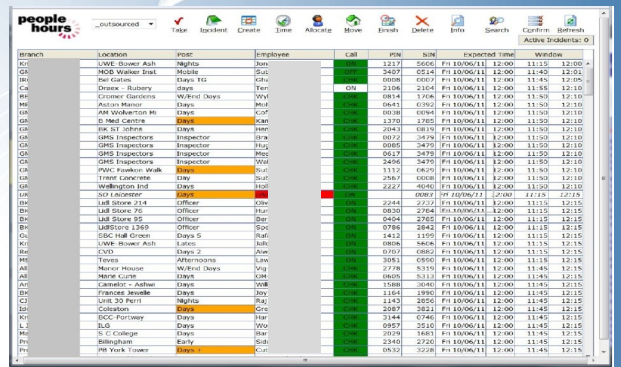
people hours

_outsourced

Take Incident Create Time Allocate Move Finish Delete Info Search Confirm Refresh

Active Incidents: 0

| Branch | Location | Post | Employee | Call | PIN | SIN | Expected Time | | Window | |
|---|---|---|---|---|---|---|---|---|---|---|
| Kri | UWE-Bower Ash | Nights | Jon | OK | 1217 | 5606 | Fri 10/06/11 | 12:00 | 11:15 | 12:00 |
| GM | MOB Walker Inst | Mobile | Suz | OFF | 3407 | 0514 | Fri 10/06/11 | 12:00 | 11:40 | 12:01 |
| IRI | Bel Gates | Days TG | Gh | OK | 0008 | 0007 | Fri 10/06/11 | 12:05 | 11:45 | 12:05 |
| Ca | Drax - Rubery | days | Ter | ON | 2106 | 2104 | Fri 10/06/11 | 12:10 | 11:55 | 12:10 |
| RR | Cromer Gardens | W/End Days | Wi | OK | 0814 | 1708 | Fri 10/06/11 | 12:10 | 11:50 | 12:10 |
| MR | Aston Manor | Days | Mo | OK | 0641 | 0392 | Fri 10/06/11 | 12:10 | 11:50 | 12:10 |
| GA | AM Wolverton Mi | Days | Col | OK | 0038 | 0094 | Fri 10/06/11 | 12:10 | 11:50 | 12:10 |
| GA | B Med Centre | Days | Kar | OK | 1370 | 1785 | Fri 10/06/11 | 12:10 | 11:50 | 12:10 |
| GA | BK ST Johns | Days | Her | OK | 2043 | 0819 | Fri 10/06/11 | 12:10 | 11:50 | 12:10 |
| GA | GMS Inspectors | Inspector | Bra | OK | 0072 | 3479 | Fri 10/06/11 | 12:10 | 11:50 | 12:10 |
| GA | GMS Inspectors | Inspector | Hu | OK | 0085 | 3479 | Fri 10/06/11 | 12:10 | 11:50 | 12:10 |
| GA | GMS Inspectors | Inspector | Mo | OK | 0617 | 3479 | Fri 10/06/11 | 12:10 | 11:50 | 12:10 |
| GA | GMS Inspectors | Inspector | Wa | OK | 2496 | 3479 | Fri 10/06/11 | 12:10 | 11:50 | 12:10 |
| GA | PWC Fawkon Walk | Days | Sut | OK | 1112 | 0629 | Fri 10/06/11 | 12:10 | 11:50 | 12:10 |
| GA | Trent Concrete | Day | Sut | OK | 2567 | 0000 | Fri 10/06/11 | 12:10 | 11:50 | 12:10 |
| GA | Wellington Ind | Days | Hol | OK | 2227 | 4040 | Fri 10/06/11 | 12:10 | 11:50 | 12:10 |
| UK | SD Leicester | Days | GM | OK | | 0087 | Fri 10/06/11 | 12:00 | 11:15 | 12:15 |
| BK | Lidl Store 214 | Officer | Oli | OK | 2244 | 2737 | Fri 10/06/11 | 12:15 | 11:15 | 12:15 |
| BK | Lidl Store 76 | Officer | Hu | OK | 0830 | 2764 | Fri 10/06/11 | 12:15 | 11:15 | 12:15 |
| BK | Lidl Store 95 | Officer | Ber | OK | 0404 | 2765 | Fri 10/06/11 | 12:15 | 11:15 | 12:15 |
| BK | LidlStore 1369 | Officer | Spe | OK | 0786 | 2842 | Fri 10/06/11 | 12:15 | 11:15 | 12:15 |
| Gu | SDC Hall Green | Days S | Raf | OK | 1412 | 1195 | Fri 10/06/11 | 12:15 | 11:15 | 12:15 |
| Kri | UWE-Bower Ash | Lates | Joh | OK | 0806 | 5606 | Fri 10/06/11 | 12:15 | 11:15 | 12:15 |
| Kri | CVD | Days 2 | Aw | OK | 0707 | 0882 | Fri 10/06/11 | 12:15 | 11:15 | 12:15 |
| MS | Teves | Afternoons | Lav | OK | 3051 | 0590 | Fri 10/06/11 | 12:15 | 11:45 | 12:15 |
| All | Manor House | W/End Days | Vig | OK | 2778 | 5319 | Fri 10/06/11 | 12:15 | 11:45 | 12:15 |
| All | Hank Cone | Days | Gh | OK | 0605 | 5313 | Fri 10/06/11 | 12:15 | 11:45 | 12:15 |
| Ar | Camelot - Ashw | Days | Wil | OK | 1588 | 3040 | Fri 10/06/11 | 12:15 | 11:45 | 12:15 |
| BK | Frances Jewelle | Days | Joy | OK | 1164 | 1990 | Fri 10/06/11 | 12:15 | 11:45 | 12:15 |
| CJ | Unit 30 Perri | Nights | Raj | OK | 1143 | 2056 | Fri 10/06/11 | 12:15 | 11:45 | 12:15 |
| Idi | Coleston | Days | Gre | OK | 2087 | 3821 | Fri 10/06/11 | 12:15 | 11:45 | 12:15 |
| Ha | BCC Fortway | Days | Har | OK | 3144 | 0746 | Fri 10/06/11 | 12:15 | 11:45 | 12:15 |
| LJ | ILG | Days | Wo | OK | 0957 | 3510 | Fri 10/06/11 | 12:15 | 11:45 | 12:15 |
| Ma | S C College | Days | Bar | OK | 2029 | 1683 | Fri 10/06/11 | 12:15 | 11:45 | 12:15 |
| Pre | Billingham | Early | Sid | OK | 2340 | 2720 | Fri 10/06/11 | 12:15 | 11:45 | 12:15 |
| Pre | PB York Tower | Days + | Cus | OK | 0532 | 3228 | Fri 10/06/11 | 12:15 | 11:45 | 12:15 |